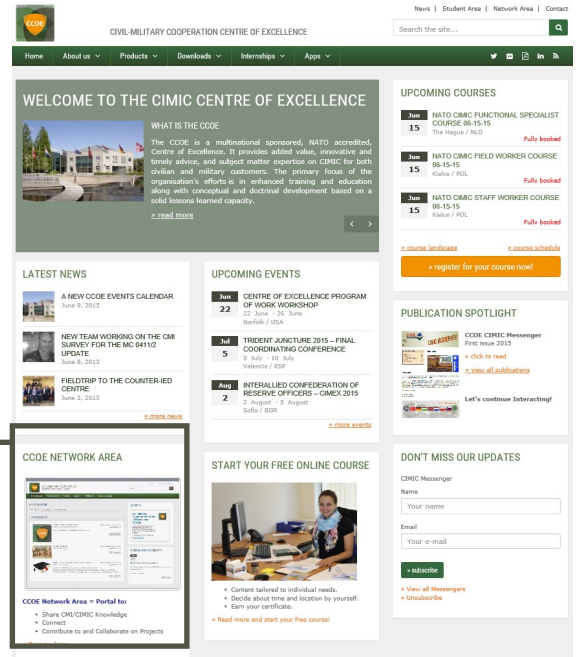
CCOE

CIVIL-MILITARY COOPERATION CENTRE OF EXCELLENCE

News | Student Area | Network Area | Contact

Search the site...

Home | About us | Products | Downloads | Internships | Apps

WELCOME TO THE CIMIC CENTRE OF EXCELLENCE

WHAT IS THE CCOE

The CCOE is a multinational sponsored, NATO accredited, Centre of Excellence. It provides added value, innovative and timely advice, and subject matter expertise on CIMIC for both civilian and military customers. The primary focus of the organisation's efforts is in enhanced training and education along with conceptual and doctrinal development based on a solid lessons learned capacity.

» read more

UPCOMING COURSES

Jun 15 NATO CIMIC FUNCTIONAL SPECIALIST COURSE 06-15-15 The Hague / NLD Fully booked

Jun 15 NATO CIMIC FIELD WORKER COURSE 06-15-15 Kielce / POL Fully booked

Jun 15 NATO CIMIC STAFF WORKER COURSE 06-15-15 Kielce / POL Fully booked

» course landscape » course schedule

» register for your course now!

LATEST NEWS

A NEW CCOE EVENTS CALENDAR June 9, 2015

NEW TEAM WORKING ON THE CMI SURVEY FOR THE MC 0411/2 UPDATE June 8, 2015

FIELDTRIP TO THE COUNTER-IED CENTRE June 3, 2015

» more news

UPCOMING EVENTS

Jun 22 CENTRE OF EXCELLENCE PROGRAM OF WORK WORKSHOP 22 June - 26 June Norfolk / USA

Jul 5 TRIDENT JUNCTURE 2015 – FINAL COORDINATING CONFERENCE 5 July - 10 July Valencia / ESP

Aug 2 INTERALLIED CONFEDERATION OF RESERVE OFFICERS – CIMEX 2015 2 August - 5 August Sofia / BGR

» more events

PUBLICATION SPOTLIGHT

CCOE CIMIC Messenger First issue 2015

» click to read

» view all publications

Let's continue Interacting!

CCOE NETWORK AREA

CCOE Network Area = Portal to:

• Share CMI/CIMIC Knowledge
• Connect
• Contribute to and Collaborate on Projects

START YOUR FREE ONLINE COURSE

• Content tailored to individual needs.
• Decide about time and location by yourself.
• Earn your certificate.

» Read more and start your free course!

DON'T MISS OUR UPDATES

CIMIC Messenger

Name

Your name

Email

Your e-mail

» subscribe

» View all Messengers
» Unsubscribe